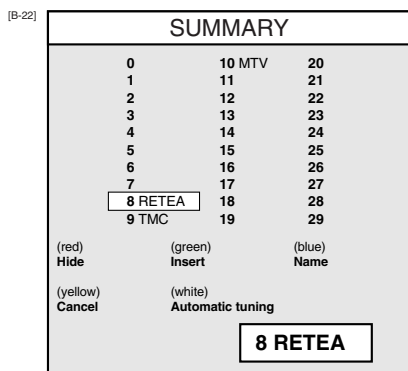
[B-22]

SUMMARY

| | | |
|---|---|---|
| 0 | 10 MTV | 20 |
| 1 | 11 | 21 |
| 2 | 12 | 22 |
| 3 | 13 | 23 |
| 4 | 14 | 24 |
| 5 | 15 | 25 |
| 6 | 16 | 26 |
| 7 | 17 | 27 |
| 8 RETEA | 18 | 28 |
| 9 TMC | 19 | 29 |

(red)
Hide

(green)
Insert

(blue)
Name

(yellow)
Cancel

(white)
Automatic tuning

8 RETEA